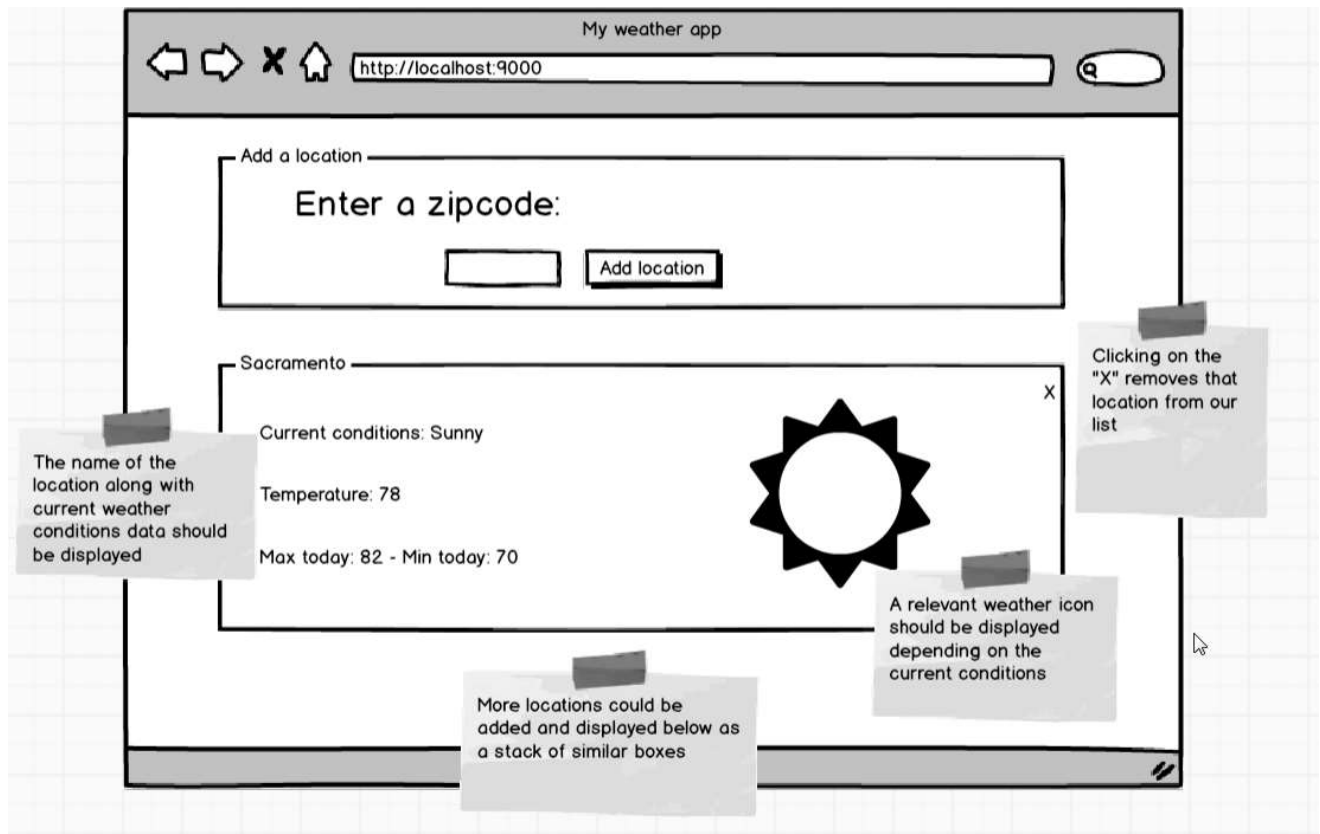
My weather app

http://localhost:9000

Add a location

Enter a zipcode:

Add location

Sacramento

X

Current conditions: Sunny

Temperature: 78

Max today: 82 - Min today: 70

Clicking on the "X" removes that location from our list

The name of the location along with current weather conditions data should be displayed

A relevant weather icon should be displayed depending on the current conditions

More locations could be added and displayed below as a stack of similar boxes